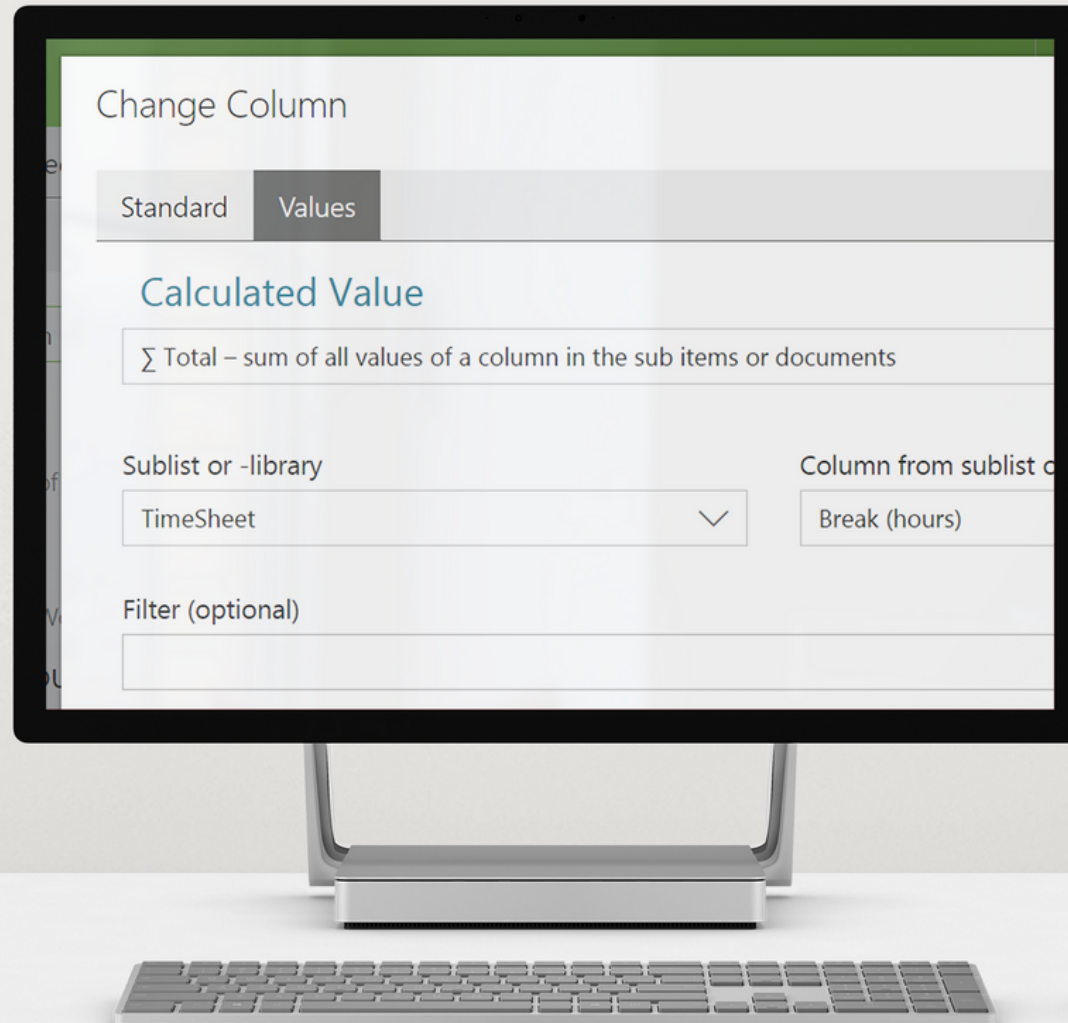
Change Column

Standard

Values

Calculated Value

∑ Total – sum of all values of a column in the sub items or documents

Sublist or -library

TimeSheet

Column from sublist o

Break (hours)

Filter (optional)